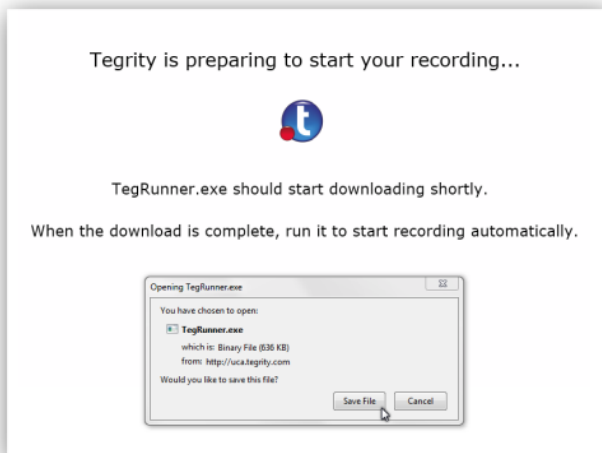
Tegrity is preparing to start your recording...

t

TegRunner.exe should start downloading shortly.

When the download is complete, run it to start recording automatically.

Opening TegRunner.exe

You have chosen to open:

TegRunner.exe

which is: Binary File (636 KB)

from: http://uca.tegrity.com

Would you like to save this file?

Save File

Cancel